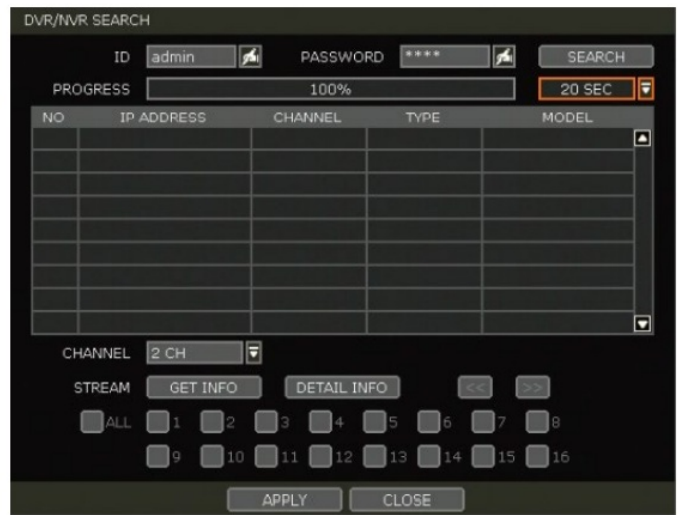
DVR/NVR SEARCH

ID admin PASSWORD **** SEARCH

PROGRESS 100% 20 SEC

| NO | IP ADDRESS | CHANNEL | TYPE | MODEL |
|---|---|---|---|---|
| | | | | |
| | | | | |
| | | | | |
| | | | | |
| | | | | |
| | | | | |
| | | | | |
| | | | | |

CHANNEL 2 CH

STREAM GET INFO DETAIL INFO << >>

ALL 1 2 3 4 5 6 7 8

9 10 11 12 13 14 15 16

APPLY CLOSE